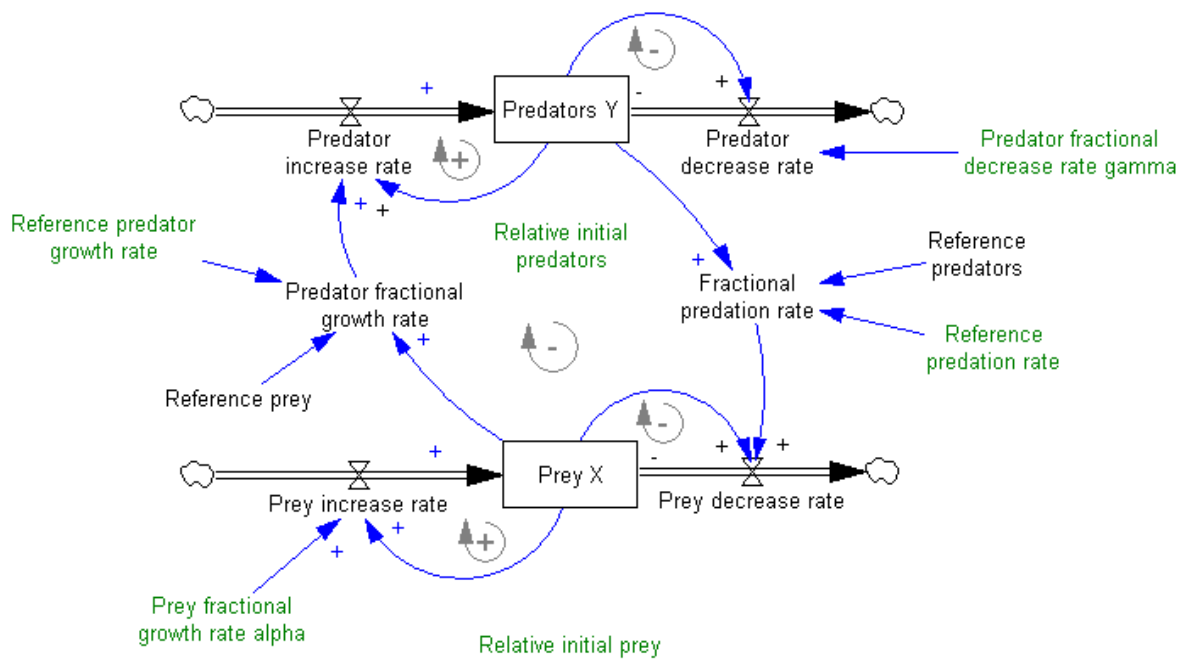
-

+

+

-

Predators Y

Predator increase rate

Predator decrease rate

Predator fractional decrease rate gamma

+

+ +

Reference predator growth rate

Relative initial predators

+

Reference predators

Fractional predation rate

Predator fractional growth rate

Reference predation rate

-

+

Reference prey

-

+

+

-

+ +

Prey X

Prey increase rate

Prey decrease rate

+

+

+

Prey fractional growth rate alpha

Relative initial prey